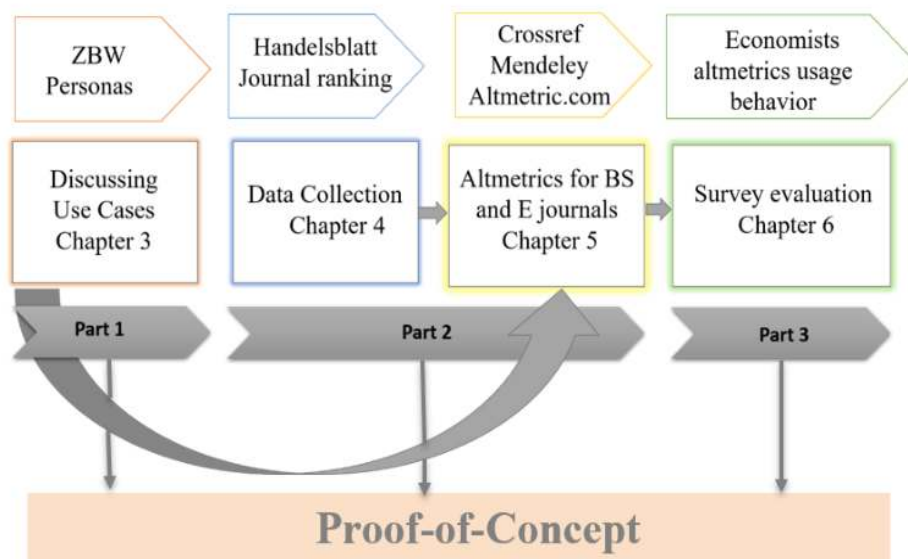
ZBW Personas

Handelsblatt Journal ranking

Crossref Mendeley Altmetric.com

Economists altmetrics usage behavior

Discussing Use Cases Chapter 3

Data Collection Chapter 4

Altmetrics for BS and E journals Chapter 5

Survey evaluation Chapter 6

Part 1

Part 2

Part 3

Proof-of-Concept